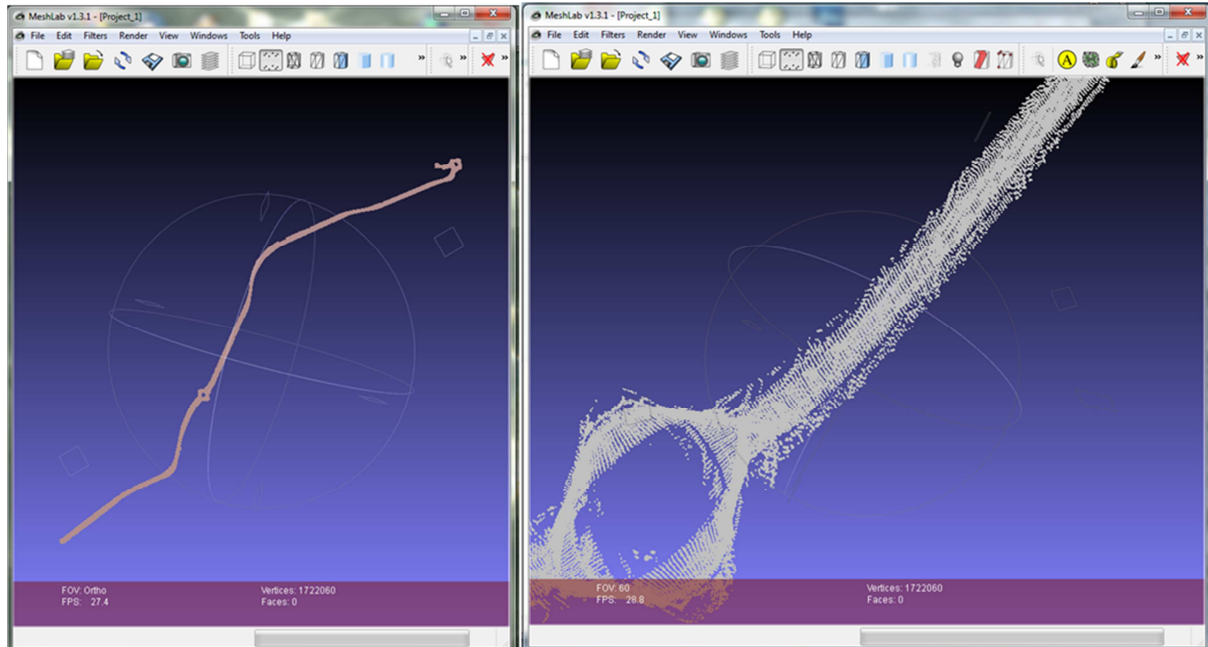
MeshLab v1.3.1 - [Project_1]

File Edit Filters Render View Windows Tools Help

FOV: Ortho
FPS: 27.4

Vertices: 1722060
Faces: 0

MeshLab v1.3.1 - [Project_1]

File Edit Filters Render View Windows Tools Help

FOV: 60
FPS: 28.8

Vertices: 1722060
Faces: 0